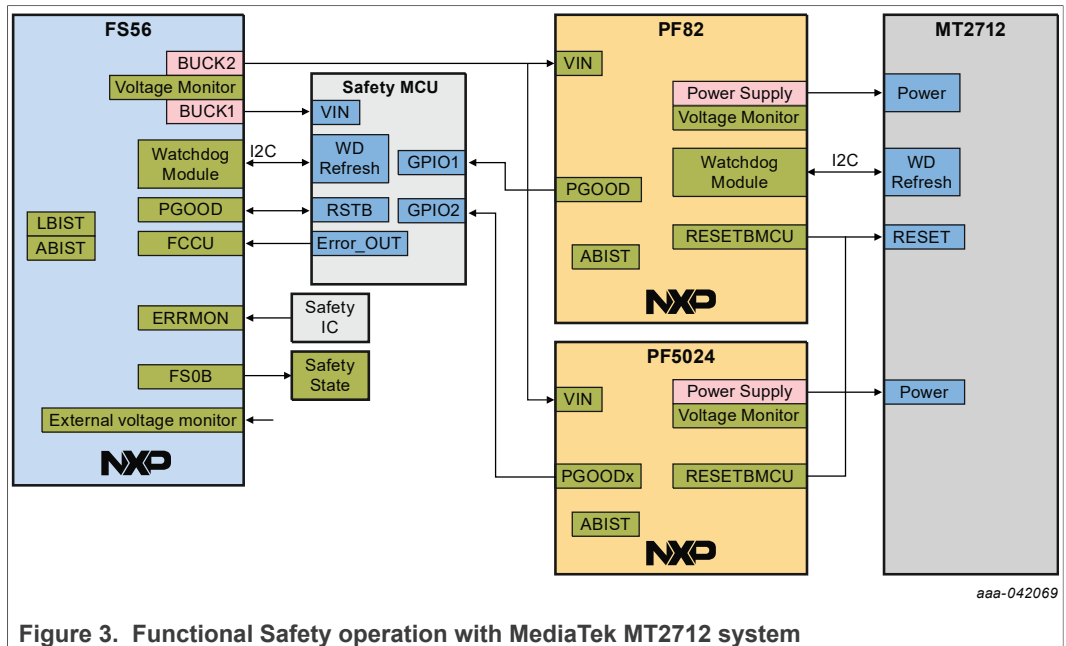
FS56

BUCK2
Voltage Monitor
BUCK1
Watchdog Module
I2C
LBIST
ABIST
PGOOD
FCCU
ERRMON
FS0B
External voltage monitor
NXP

Safety MCU
VIN
WD Refresh
GPIO1
RSTB
GPIO2
Error_OUT

Safety IC
Safety State

PF82
VIN
Power Supply
Voltage Monitor
Watchdog Module
PGOOD
ABIST
RESETBMCU
NXP

PF5024
VIN
Power Supply
Voltage Monitor
PGOODx
RESETBMCU
ABIST
NXP

MT2712
Power
I2C
WD Refresh
RESET
Power

aaa-042069

Figure 3. Functional Safety operation with MediaTek MT2712 system